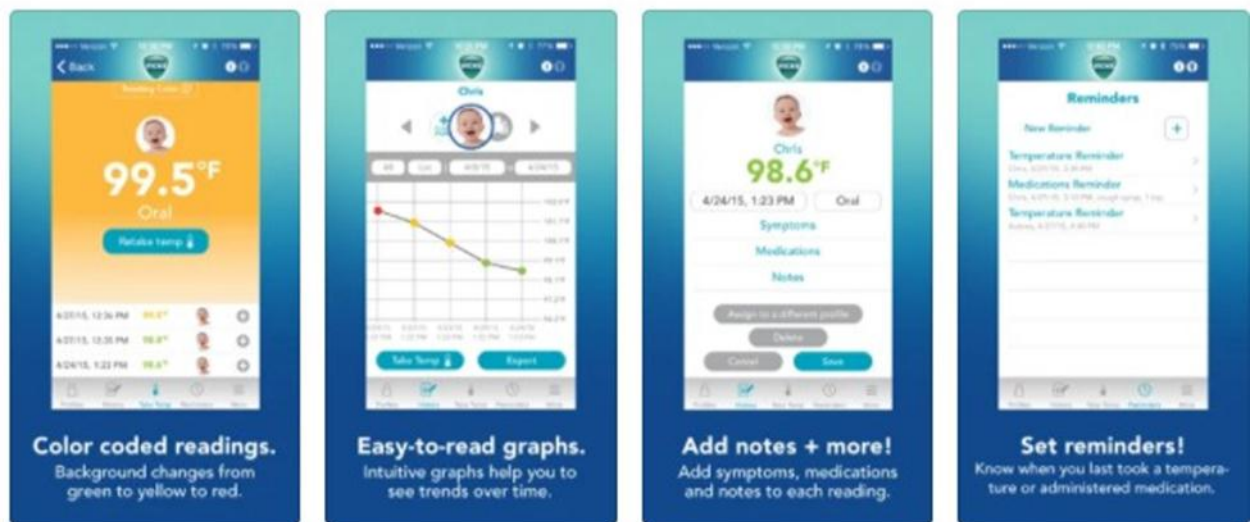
Back

99.5°F
Oral
Retake temp

Color coded readings.
Background changes from green to yellow to red.

Chris

Take Temp
Report

Easy-to-read graphs.
Intuitive graphs help you to see trends over time.

Chris
98.6°F
4/24/15, 1:23 PM
Oral
Symptoms
Medications
Notes
Assign to a different profile
Delete
Cancel
Save

Add notes + more!
Add symptoms, medications and notes to each reading.

Reminders
New Reminder
+
Temperature Reminder
Medications Reminder
Temperature Reminder

Set reminders!
Know when you last took a temperature or administered medication.